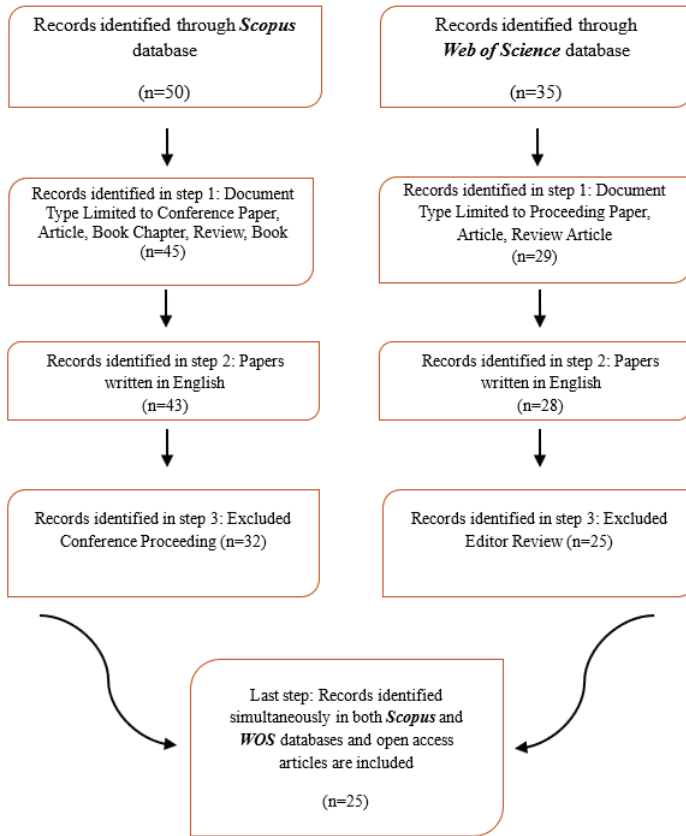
Records identified through Scopus database

(n=50)

Records identified in step 1: Document Type Limited to Conference Paper, Article, Book Chapter, Review, Book (n=45)

Records identified in step 2: Papers written in English (n=43)

Records identified in step 3: Excluded Conference Proceeding (n=32)

Records identified through Web of Science database

(n=35)

Records identified in step 1: Document Type Limited to Proceeding Paper, Article, Review Article (n=29)

Records identified in step 2: Papers written in English (n=28)

Records identified in step 3: Excluded Editor Review (n=25)

Last step: Records identified simultaneously in both Scopus and WOS databases and open access articles are included

(n=25)